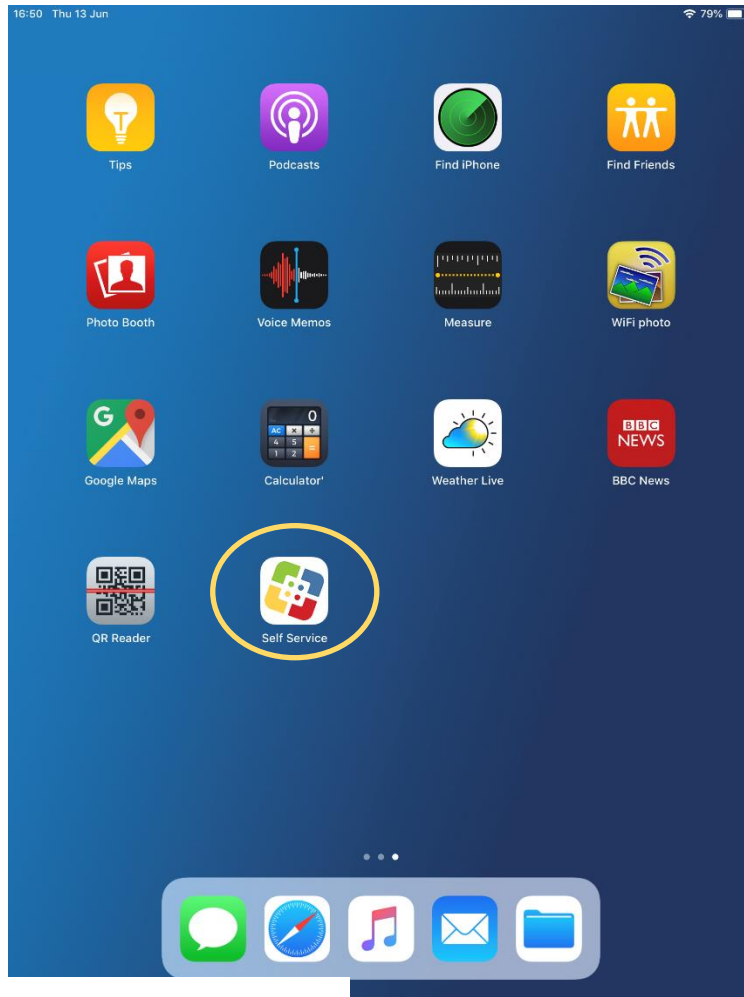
16:50 Thu 13 Jun

79%

Tips

Podcasts

Find iPhone

Find Friends

Photo Booth

Voice Memos

Measure

WiFi photo

Google Maps

0
AC
4 5 6
1 2 3
Calculator'

Weather Live

BBC NEWS
BBC News

QR Reader

Self Service